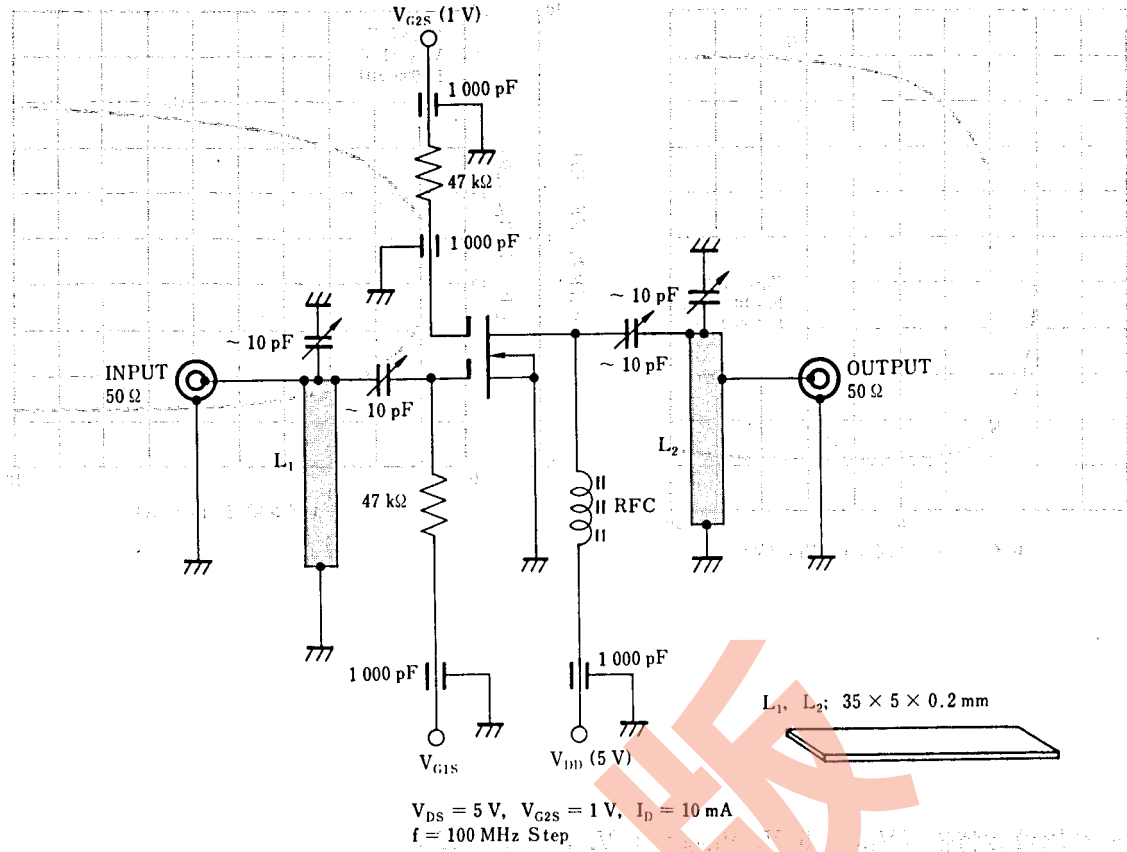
$V_{G2S}$ (1 V)

1 000 pF

47 kΩ

1 000 pF

~ 10 pF

~ 10 pF

~ 10 pF

~ 10 pF

INPUT
50 Ω

OUTPUT
50 Ω

$L_1$

$L_2$

47 kΩ

RFC

1 000 pF

1 000 pF

$L_1$, $L_2$; 35 × 5 × 0.2 mm

$V_{G1S}$

$V_{DD}$ (5 V)

$V_{DS}$ = 5 V, $V_{G2S}$ = 1 V, $I_D$ = 10 mA
f = 100 MHz Step